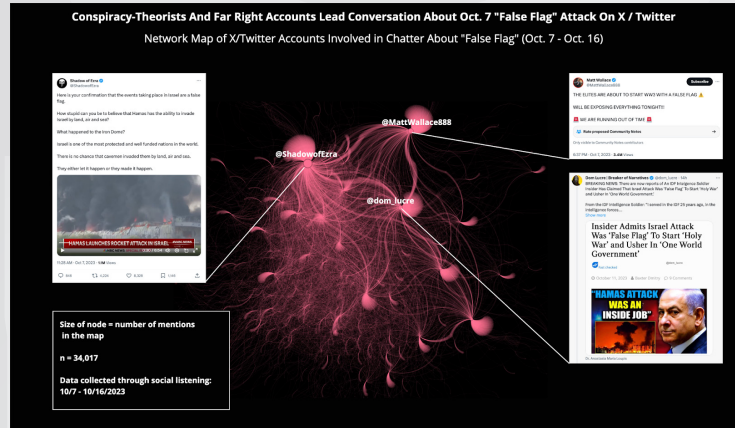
Conspiracy-Theorists And Far Right Accounts Lead Conversation About Oct. 7 "False Flag" Attack On X / Twitter

Network Map of X/Twitter Accounts Involved in Chatter About "False Flag" (Oct. 7 - Oct. 16)

Shadow of Ezra
@ShadowofEzra

Here is your confirmation that the events taking place in Israel are a false flag.

How stupid can you be to believe that Hamas has the ability to invade Israel by land, air and sea?

What happened to the Iron Dome?

Israel is one of the most protected and well funded nations in the world.

There is no chance that cavemen invaded them by land, air and sea.

They either let it happen or they made it happen.

HAMAS LAUNCHES ROCKET ATTACK IN ISRAEL

11:05 AM · Oct 7, 2023 · 1.1M Views

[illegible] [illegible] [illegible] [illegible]

@ShadowofEzra

@MattWallace888

@dom_lucre

Matt Wallace
@MattWallace888

Subscribe

THE ELITES ARE ABOUT TO START WW3 WITH A FALSE FLAG

WILL BE EXPOSING EVERYTHING TONIGHT!

WE ARE RUNNING OUT OF TIME

Rate proposed Community Notes

Only visible to Community Notes contributors

8:37 PM · Oct 7, 2023 · 3.4M Views

Dom Lucre | Breaker of Narratives @dom_lucre · 14h

BREAKING NEWS: There are now reports of an IDF Intelligence Soldier Insider Has Claimed That Israeli Attack Was 'False Flag' To Start 'Holy War' and Usher In 'One World Government'

From the IDF Intelligence Soldier: "I served in the IDF 25 years ago, in the intelligence forces...
Show more

Insider Admits Israel Attack Was 'False Flag' To Start 'Holy War' and Usher In 'One World Government'

"HAMAS ATTACK WAS AN INSIDE JOB"

Size of node = number of mentions in the map

n = 34,017

Data collected through social listening: 10/7 - 10/16/2023